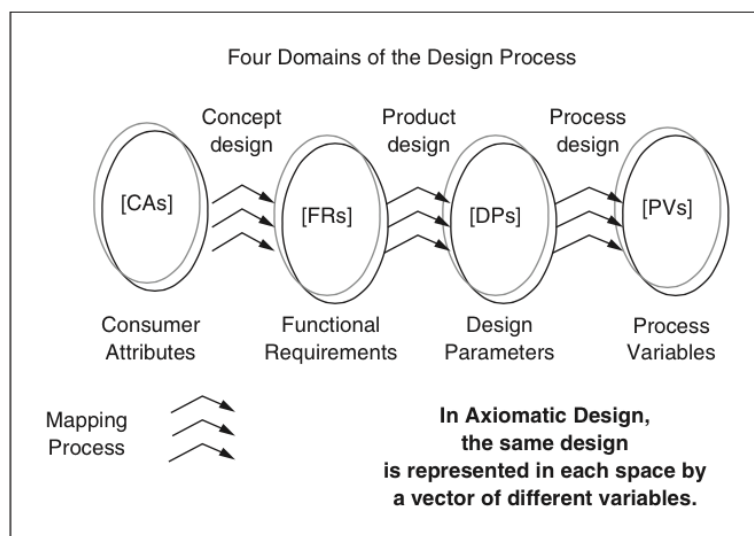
Four Domains of the Design Process

Concept design

Product design

Process design

[CAs]

[FRs]

[DPs]

[PVs]

Consumer Attributes

Functional Requirements

Design Parameters

Process Variables

Mapping Process

**In Axiomatic Design, the same design is represented in each space by a vector of different variables.**